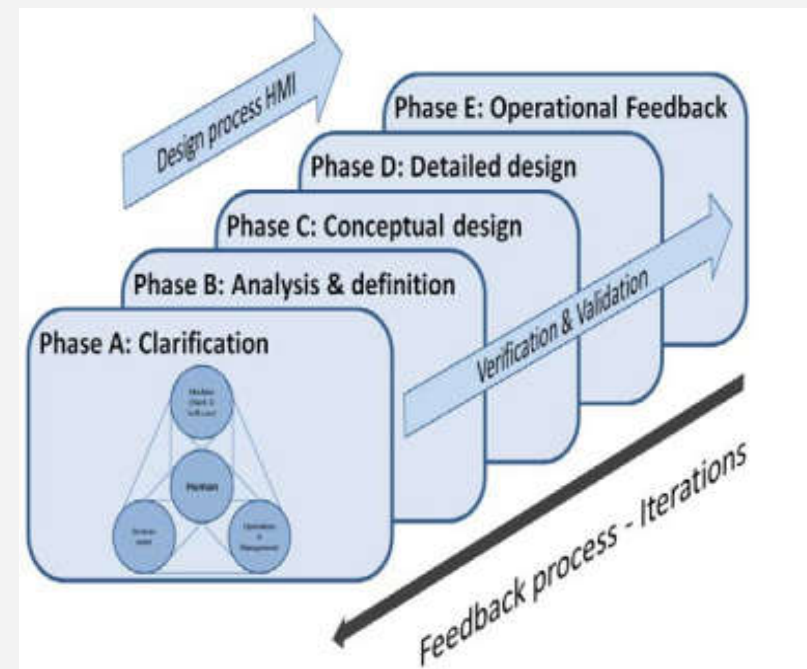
Design process HMI

Phase E: Operational Feedback

Phase D: Detailed design

Phase C: Conceptual design

Phase B: Analysis & definition

Phase A: Clarification

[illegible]

Human

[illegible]

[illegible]

Verification & Validation

Feedback process - Iterations